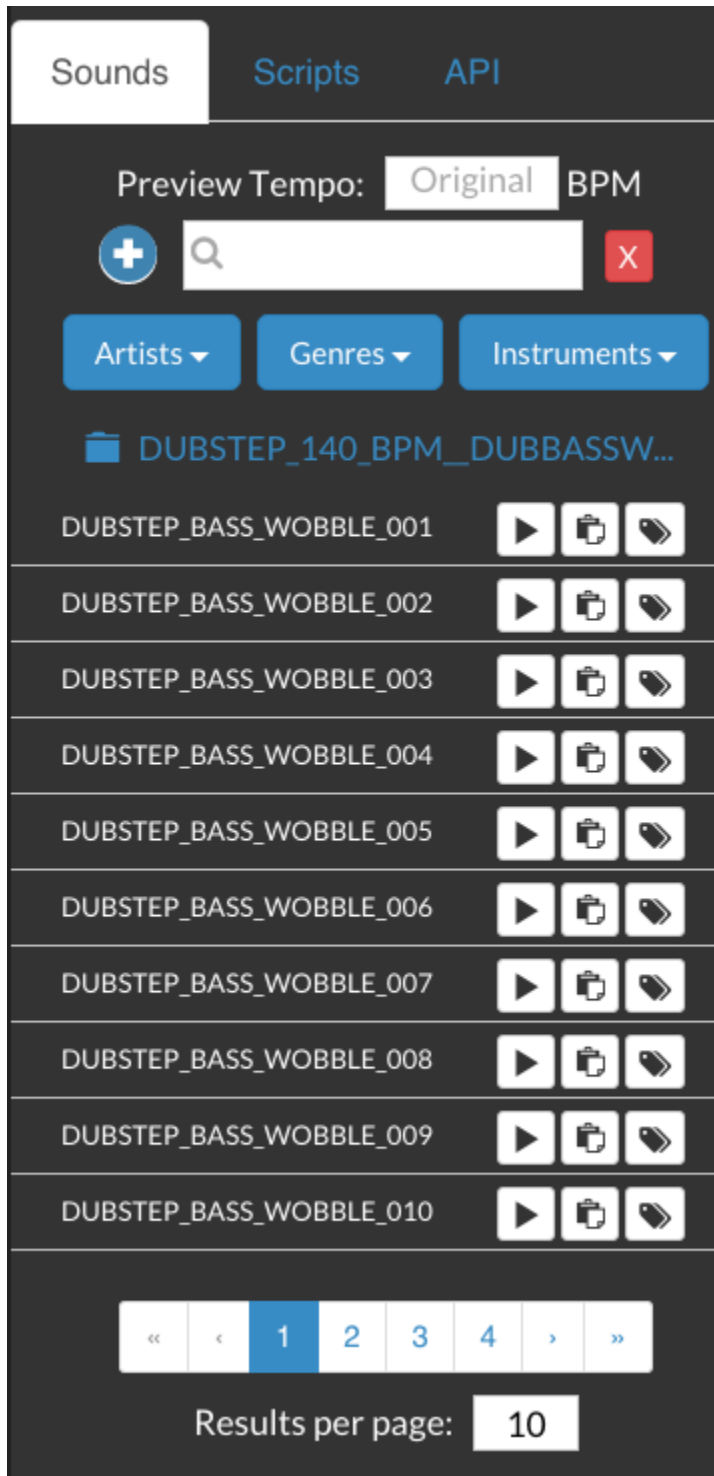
Sounds Scripts API

Preview Tempo: Original BPM

X

Artists Genres Instruments

DUBSTEP_140_BPM__DUBBASSW...

DUBSTEP_BASS_WOBBLE_001
DUBSTEP_BASS_WOBBLE_002
DUBSTEP_BASS_WOBBLE_003
DUBSTEP_BASS_WOBBLE_004
DUBSTEP_BASS_WOBBLE_005
DUBSTEP_BASS_WOBBLE_006
DUBSTEP_BASS_WOBBLE_007
DUBSTEP_BASS_WOBBLE_008
DUBSTEP_BASS_WOBBLE_009
DUBSTEP_BASS_WOBBLE_010

« ‹ 1 2 3 4 › »

Results per page: 10